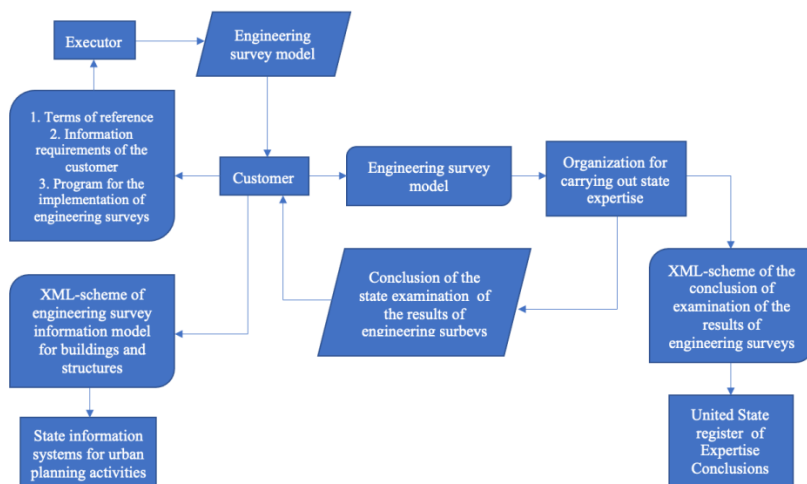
Executor

Engineering survey model

1. Terms of reference
2. Information requirements of the customer
3. Program for the implementation of engineering surveys

Customer

Engineering survey model

Organization for carrying out state expertise

Conclusion of the state examination of the results of engineering surbeys

XML-scheme of engineering survey information model for buildings and structures

XML-scheme of the conclusion of examination of the results of engineering surveys

State information systems for urban planning activities

United State register of Expertise Conclusions